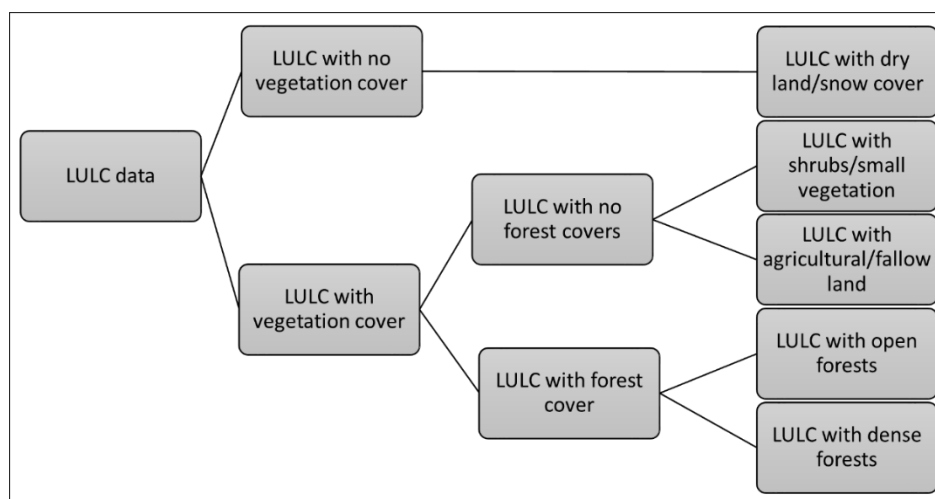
LULC data

LULC with no vegetation cover

LULC with vegetation cover

LULC with dry land/snow cover

LULC with no forest covers

LULC with forest cover

LULC with shrubs/small vegetation

LULC with agricultural/fallow land

LULC with open forests

LULC with dense forests